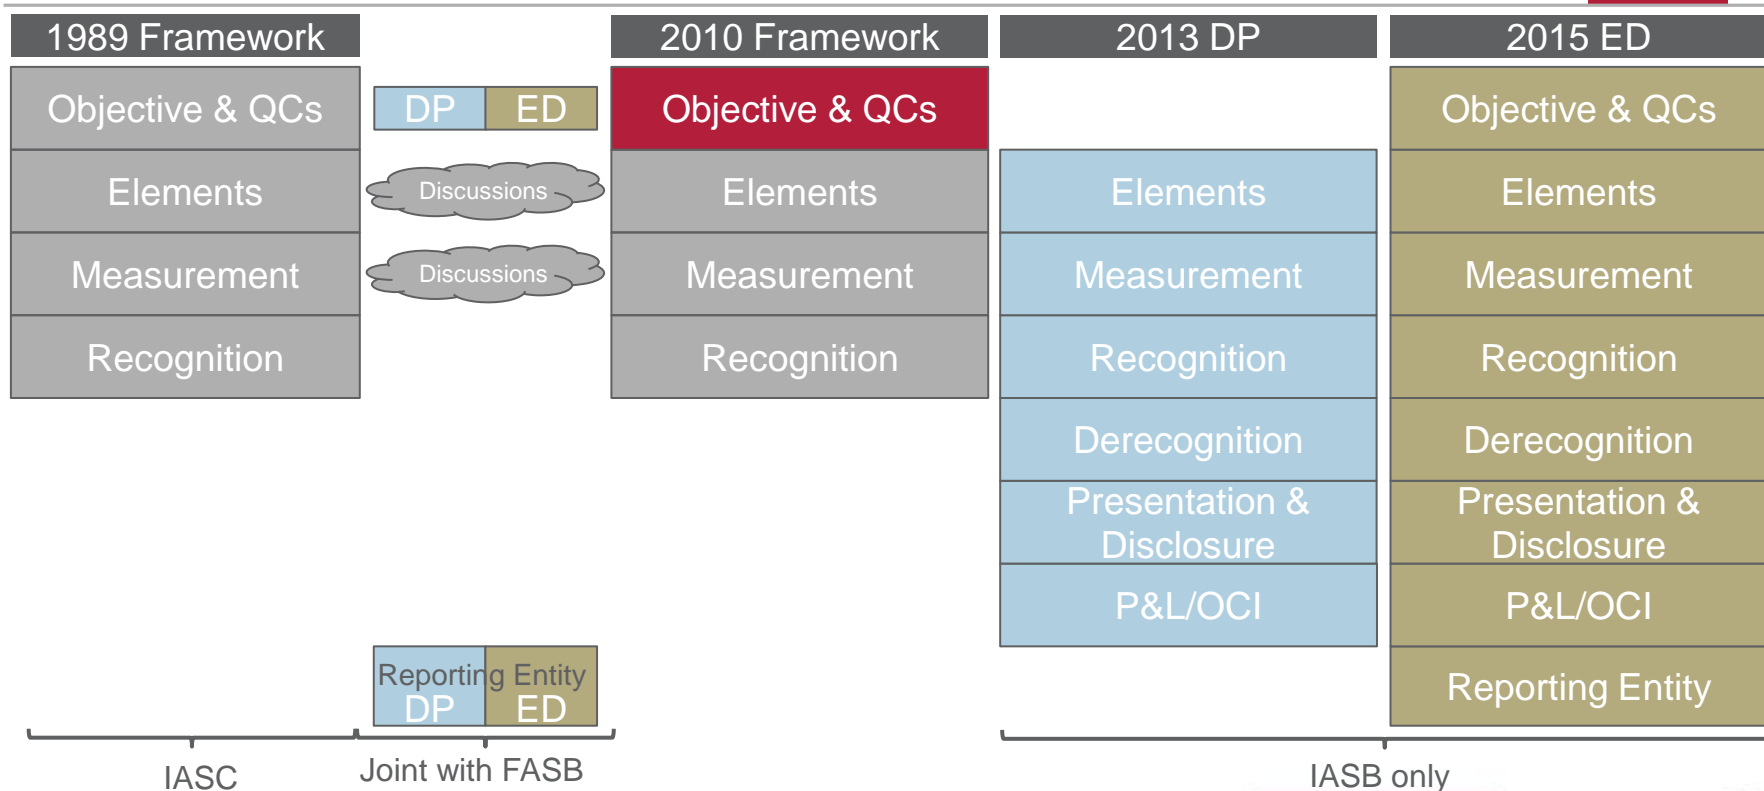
1989 Framework

Objective & QCs

Elements

Measurement

Recognition

DP ED

Discussions

Discussions

Reporting Entity
DP ED

2010 Framework

Objective & QCs

Elements

Measurement

Recognition

2013 DP

Elements

Measurement

Recognition

Derecognition

Presentation & Disclosure

P&L/OCI

2015 ED

Objective & QCs

Elements

Measurement

Recognition

Derecognition

Presentation & Disclosure

P&L/OCI

Reporting Entity

IASC

Joint with FASB

IASB only